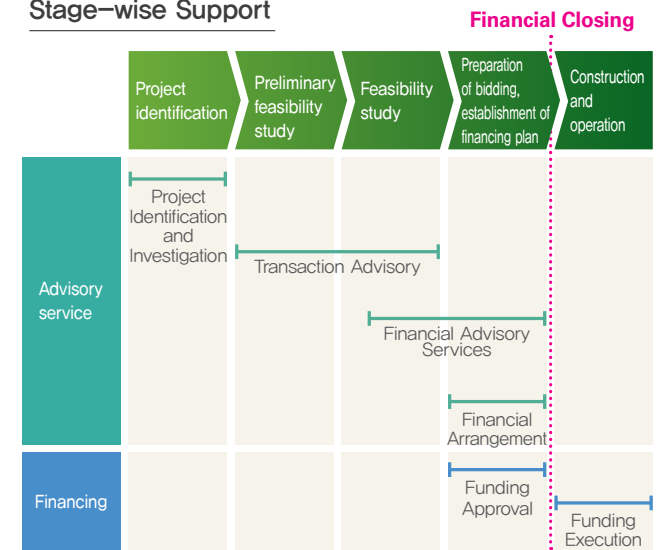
Stage–wise Support

Financial Closing

Project identification

Preliminary feasibility study

Feasibility study

Preparation of bidding, establishment of financing plan

Construction and operation

Advisory service

Project Identification and Investigation

Transaction Advisory

Financial Advisory Services

Financial Arrangement

Financing

Funding Approval

Funding Execution